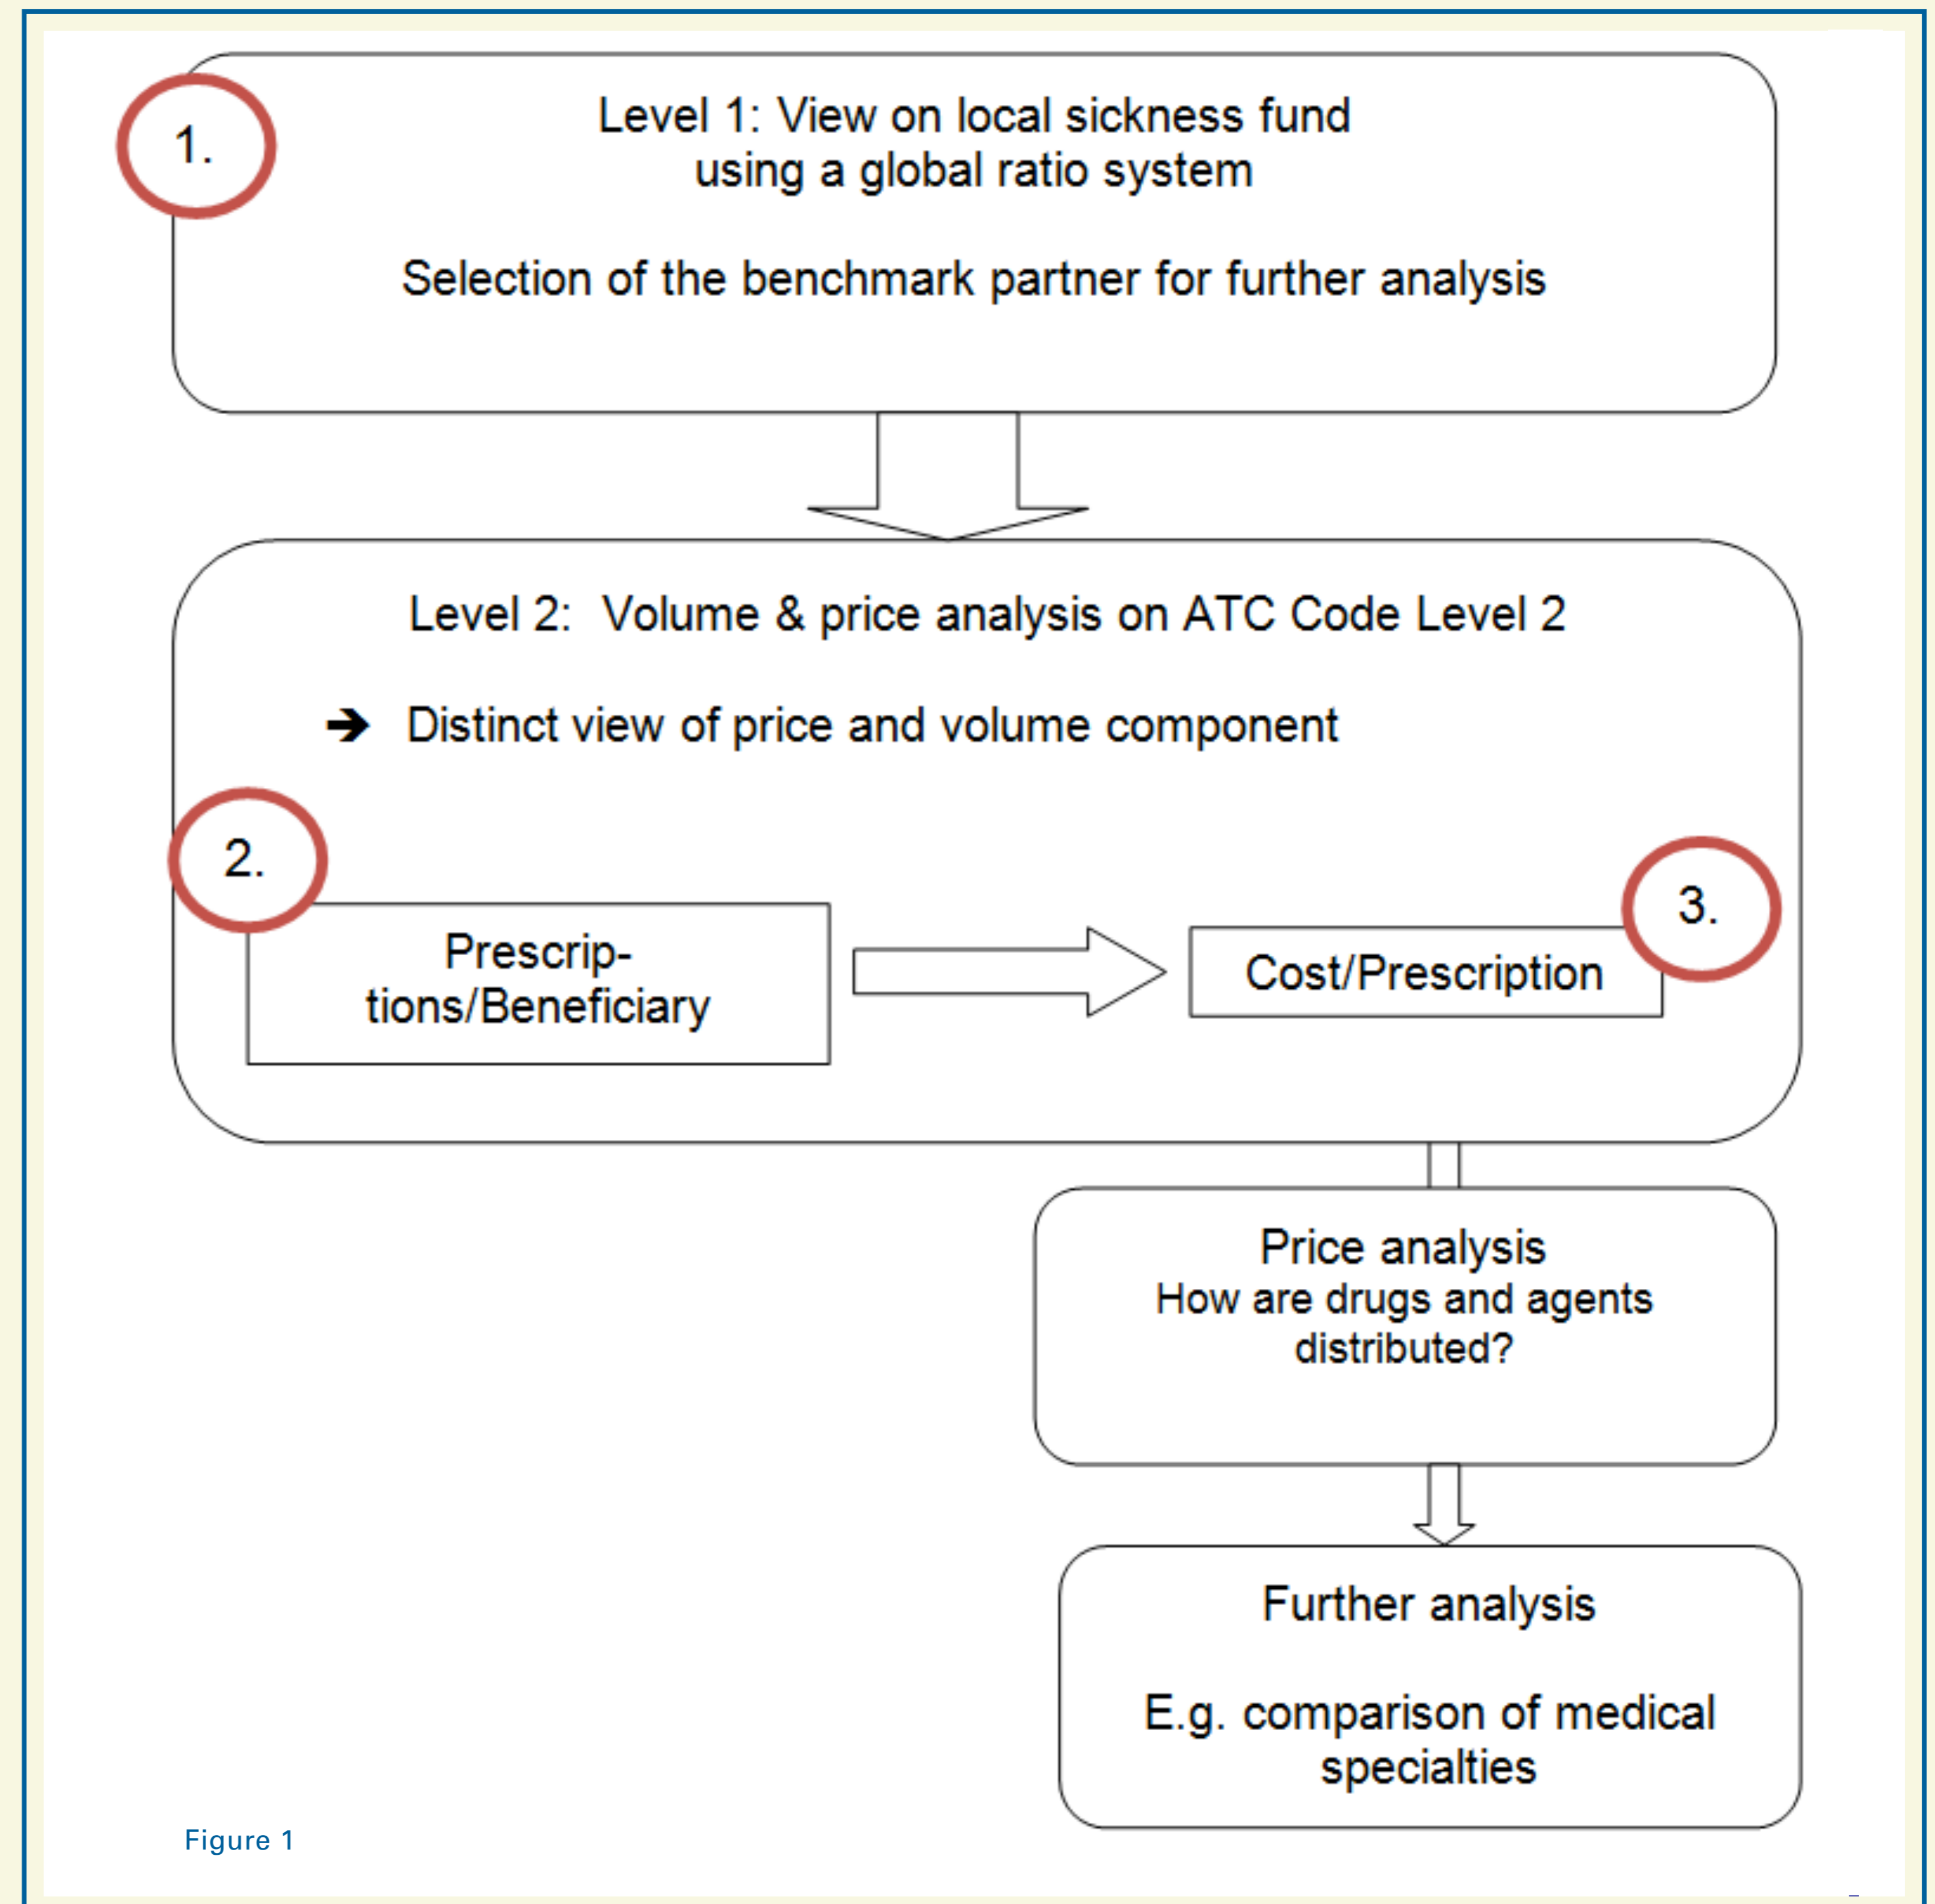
1.

Level 1: View on local sickness fund using a global ratio system

Selection of the benchmark partner for further analysis

Level 2: Volume & price analysis on ATC Code Level 2

➔ Distinct view of price and volume component

2.

Prescriptions/Beneficiary

Cost/Prescription

3.

Price analysis
How are drugs and agents distributed?

Further analysis

E.g. comparison of medical specialties

Figure 1